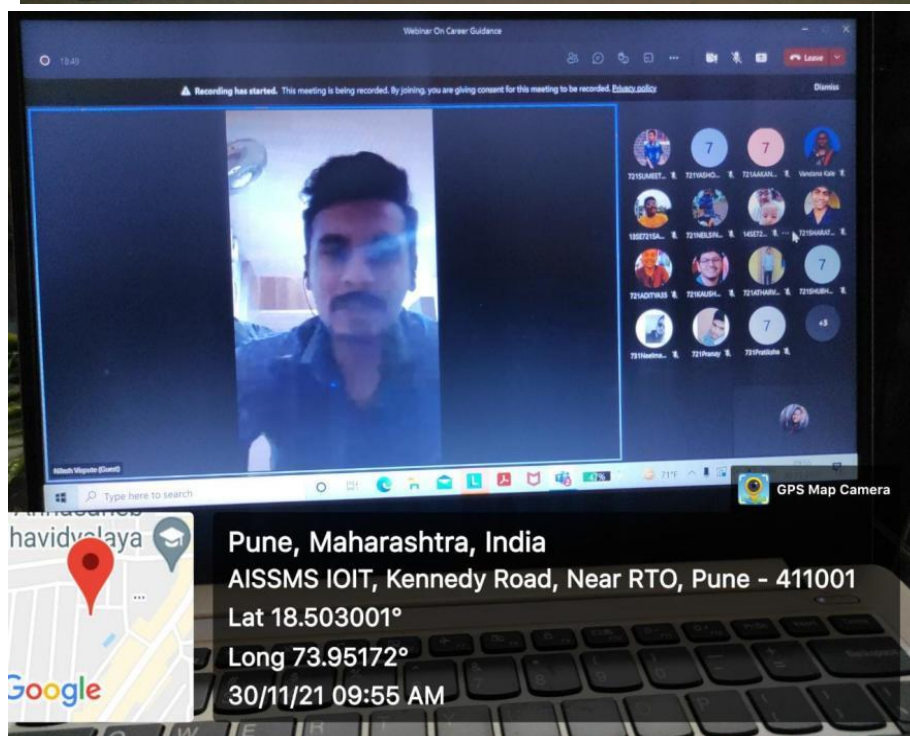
Webinar On Career Guidance

18:49

Leave

Recording has started. This meeting is being recorded. By joining, you are giving consent for this meeting to be recorded. Privacy policy

Dismiss

7 7

7215UMEET... 721YASHO... 721AAKAN... Vandana Kale

1302721SA... 721NEILSIN... 145E72... 721SHARAT...

7

721ADITYA35 721KAUSH... 721ATHARV... 721SHUBH...

7 +3

731Neelma... 721Pranay 731Pratiksha

Nilesh Wapute (Guest)

Type here to search

71°F

GPS Map Camera

havidyalaya

Google

Pune, Maharashtra, India

AISSMS IOIT, Kennedy Road, Near RTO, Pune - 411001

Lat 18.503001°

Long 73.95172°

30/11/21 09:55 AM